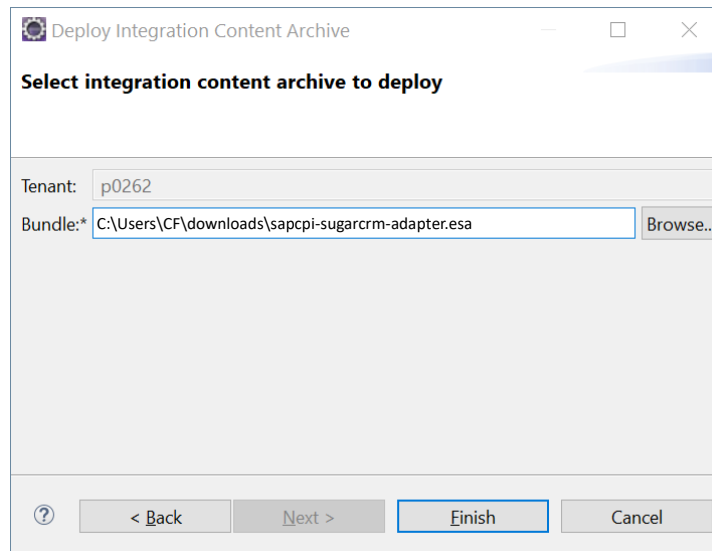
Deploy Integration Content Archive

Select integration content archive to deploy

Tenant: p0262

Bundle:* C:\Users\CF\downloads\sapcpi-sugarcrm-adapter.esa

Browse..

?

< Back

Next >

Finish

Cancel